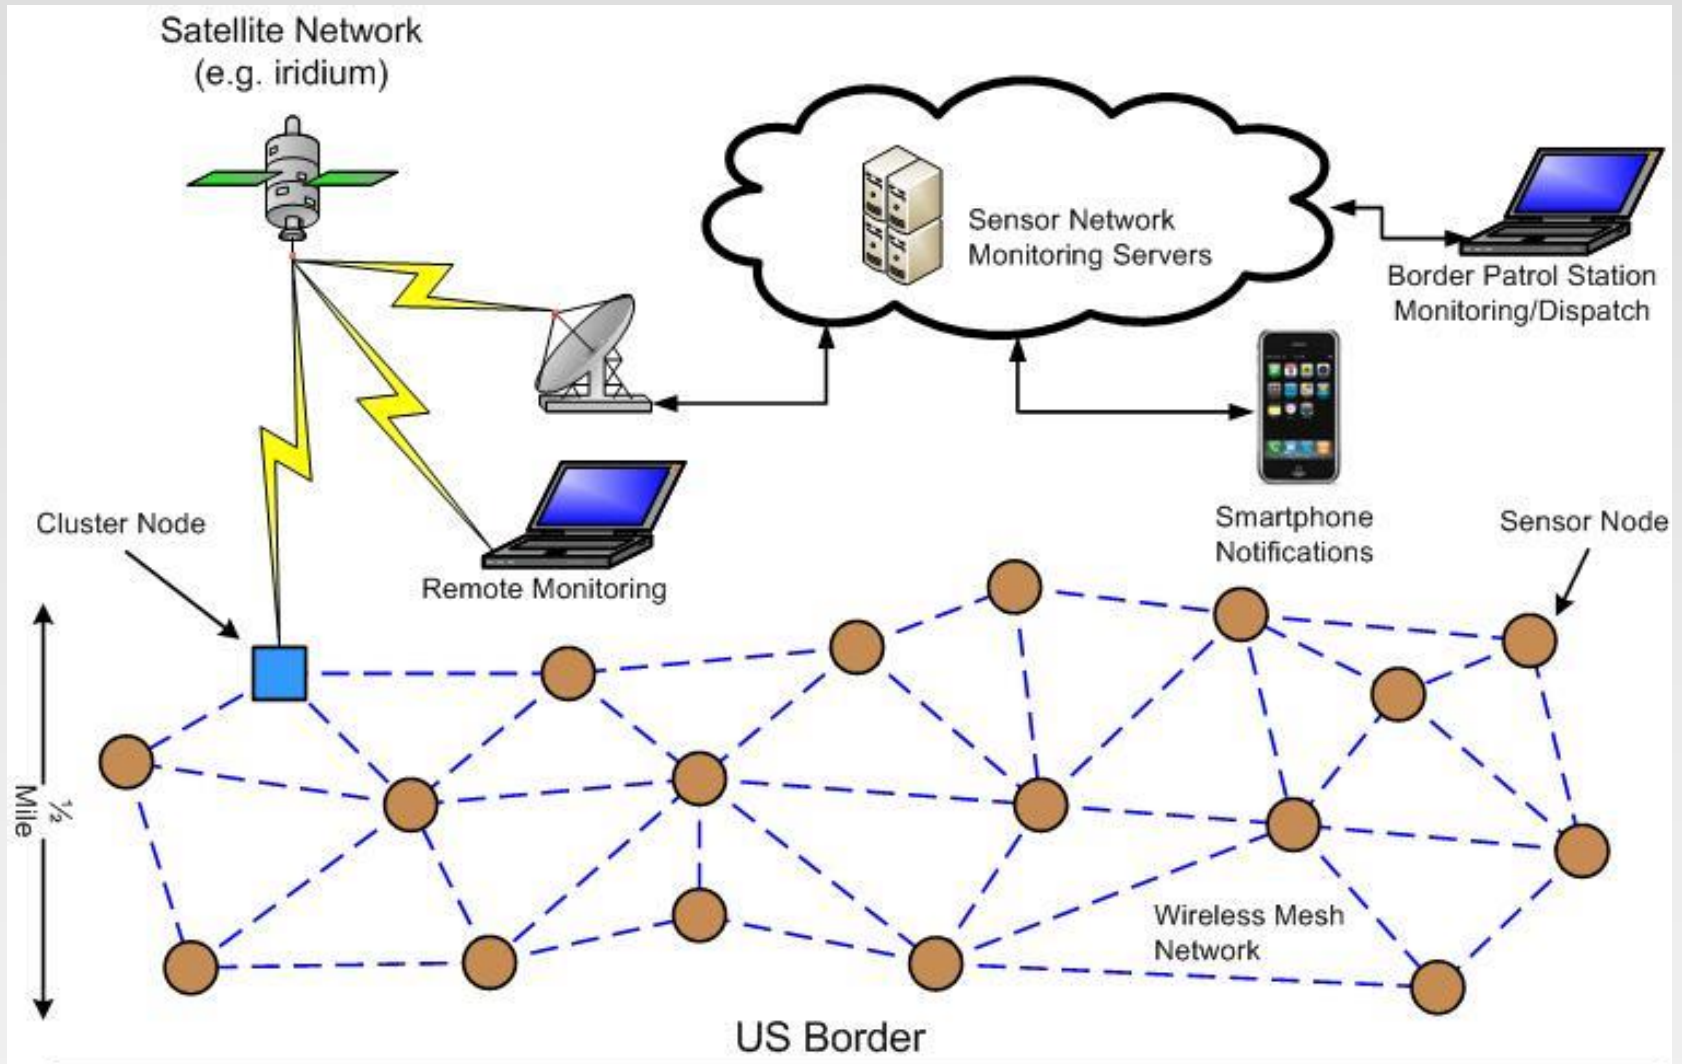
Satellite Network
(e.g. iridium)

Sensor Network
Monitoring Servers

Border Patrol Station
Monitoring/Dispatch

Smartphone
Notifications

Sensor Node

Cluster Node

Remote Monitoring

½ Mile

Wireless Mesh
Network

US Border